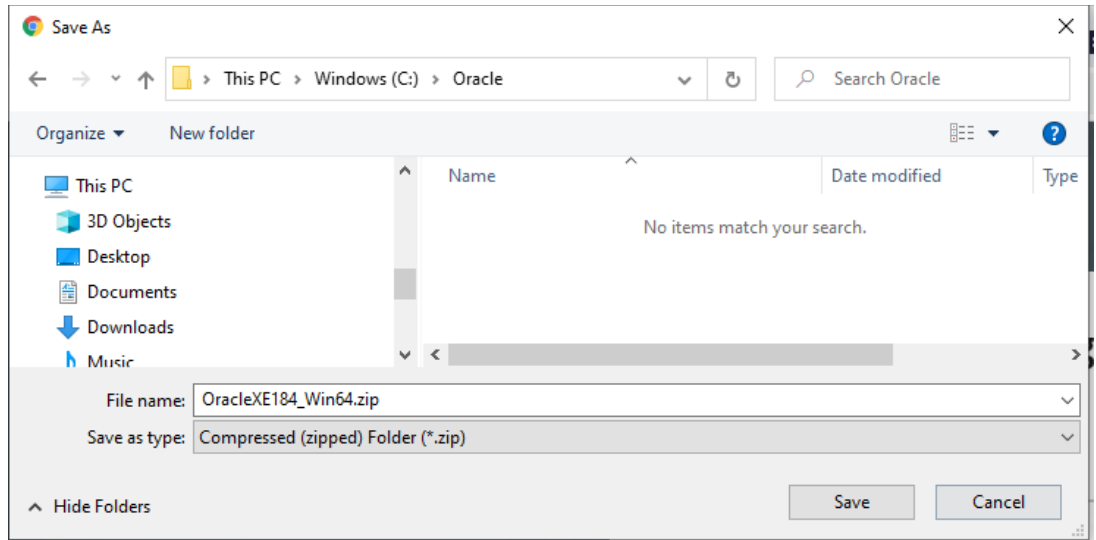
Save As

This PC > Windows (C:) > Oracle

Search Oracle

Organize ▾ New folder

This PC
3D Objects
Desktop
Documents
Downloads
Music

| Name | Date modified | Type |
|---|---|---|

No items match your search.

File name: OracleXE184_Win64.zip

Save as type: Compressed (zipped) Folder (*.zip)

Hide Folders

Save Cancel